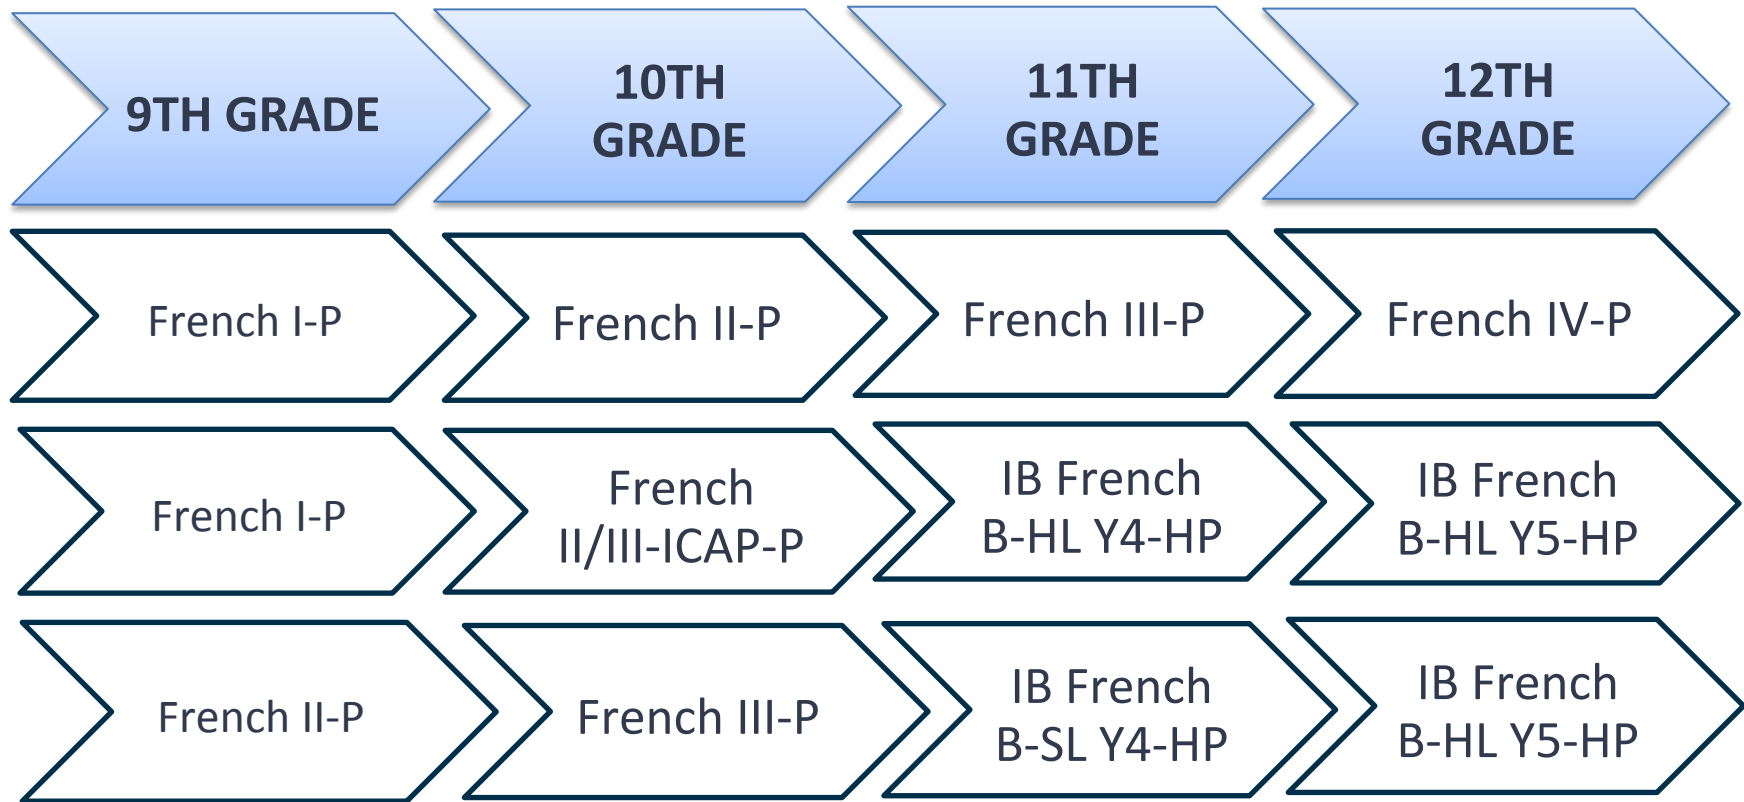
| 9TH GRADE | 10TH GRADE | 11TH GRADE | 12TH GRADE |
|---|---|---|---|
| French I-P | French II-P | French III-P | French IV-P |
| French I-P | French II/III-ICAP-P | IB French B-HL Y4-HP | IB French B-HL Y5-HP |
| French II-P | French III-P | IB French B-SL Y4-HP | IB French B-HL Y5-HP |